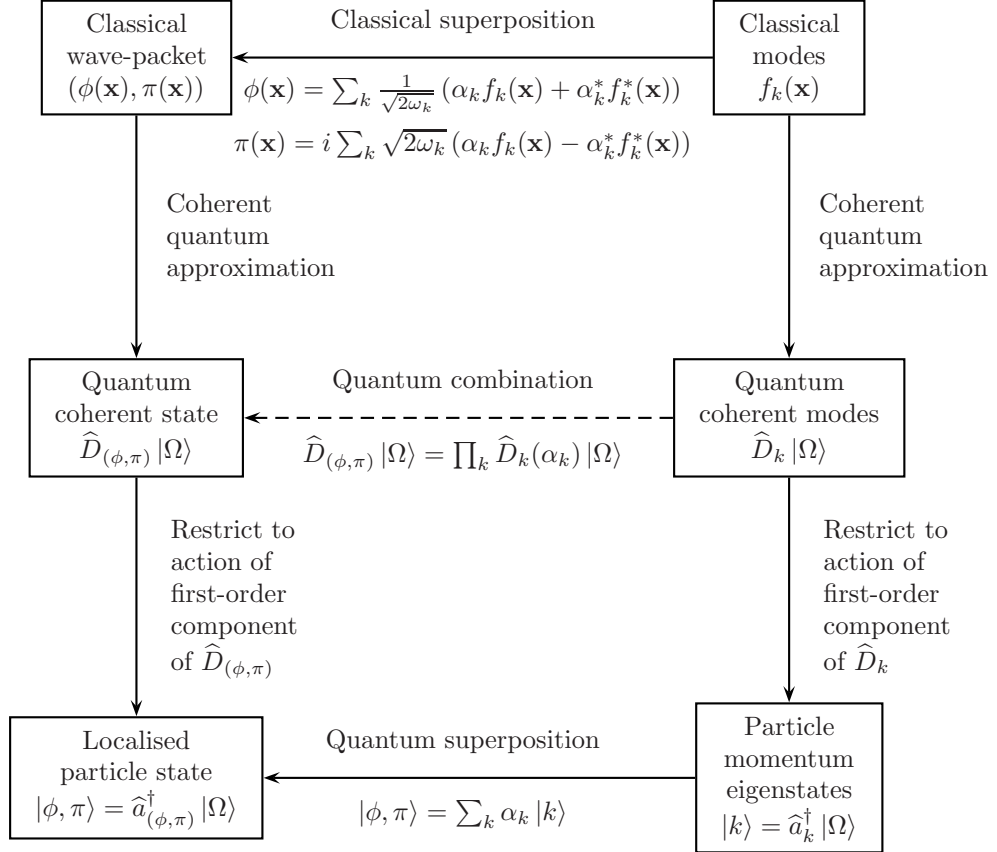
Classical wave-packet $(\phi(\mathbf{x}), \pi(\mathbf{x}))$

Classical superposition

Classical modes $f_k(\mathbf{x})$

$\phi(\mathbf{x}) = \sum_k \frac{1}{\sqrt{2\omega_k}} \left(\alpha_k f_k(\mathbf{x}) + \alpha_k^* f_k^*(\mathbf{x})\right)$

$\pi(\mathbf{x}) = i \sum_k \sqrt{2\omega_k} \left(\alpha_k f_k(\mathbf{x}) - \alpha_k^* f_k^*(\mathbf{x})\right)$

Coherent quantum approximation

Coherent quantum approximation

Quantum coherent state $\widehat{D}_{(\phi,\pi)} |\Omega\rangle$

Quantum combination

Quantum coherent modes $\widehat{D}_k |\Omega\rangle$

$\widehat{D}_{(\phi,\pi)} |\Omega\rangle = \prod_k \widehat{D}_k(\alpha_k) |\Omega\rangle$

Restrict to action of first-order component of $\widehat{D}_{(\phi,\pi)}$

Restrict to action of first-order component of $\widehat{D}_k$

Localised particle state $|\phi, \pi\rangle = \widehat{a}^\dagger_{(\phi,\pi)} |\Omega\rangle$

Quantum superposition

Particle momentum eigenstates $|k\rangle = \widehat{a}^\dagger_k |\Omega\rangle$

$|\phi, \pi\rangle = \sum_k \alpha_k |k\rangle$